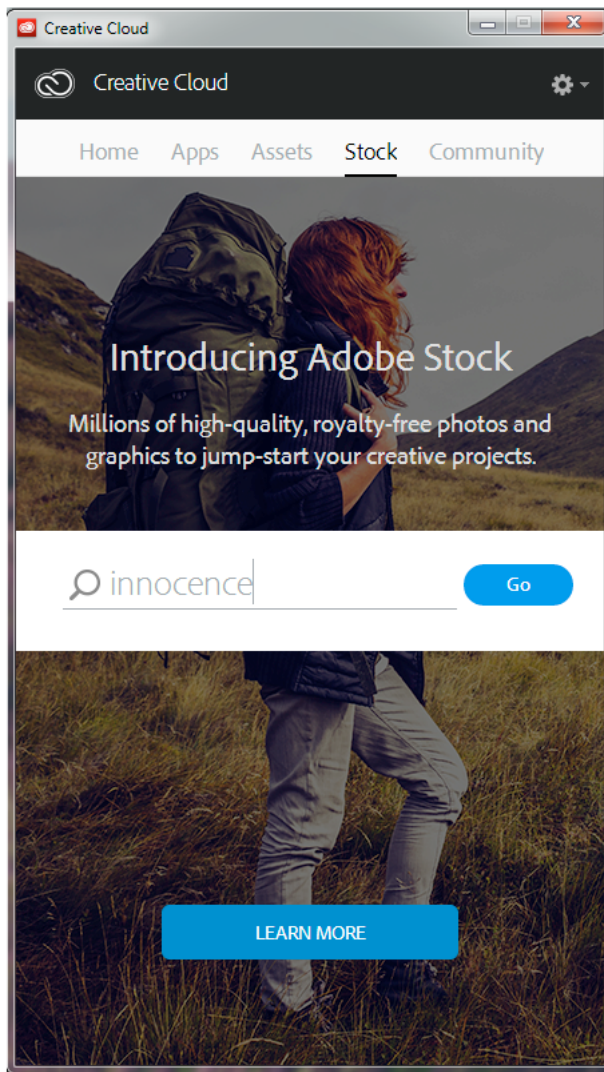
Creative Cloud

Creative Cloud

Home Apps Assets Stock Community

Introducing Adobe Stock

Millions of high-quality, royalty-free photos and graphics to jump-start your creative projects.

innocence

Go

LEARN MORE